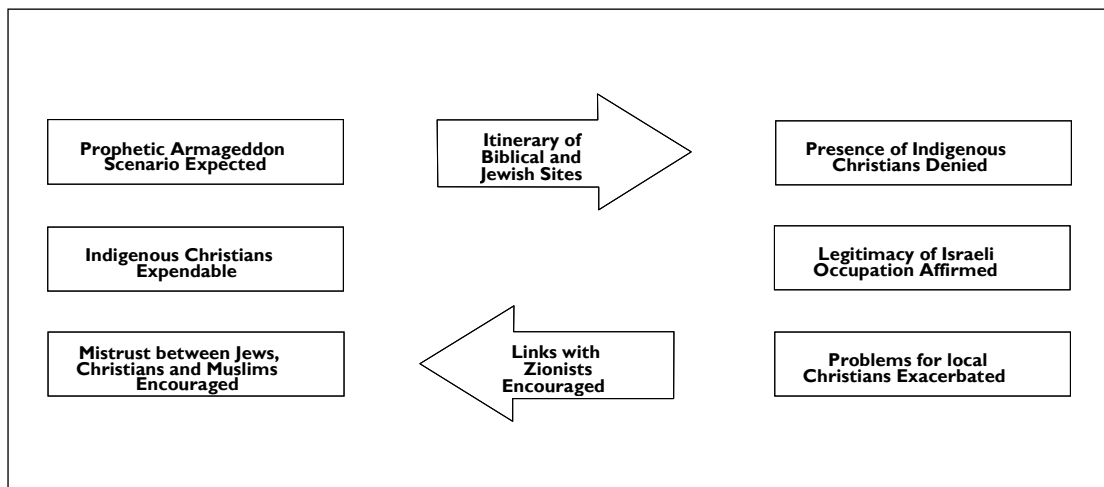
Prophetic Armageddon Scenario Expected

Itinerary of Biblical and Jewish Sites

Presence of Indigenous Christians Denied

Indigenous Christians Expendable

Legitimacy of Israeli Occupation Affirmed

Mistrust between Jews, Christians and Muslims Encouraged

Links with Zionists Encouraged

Problems for local Christians Exacerbated